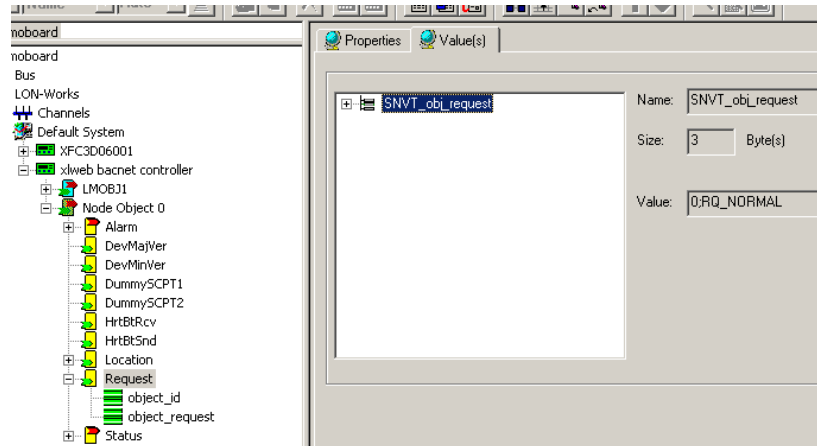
moboard
moboard
Bus
LON-Works
Channels
Default System
XFC3D06001
xlweb bacnet controller
LMOBJ1
Node Object 0
Alarm
DevMajVer
DevMinVer
DummySCPT1
DummySCPT2
HrtBtRcv
HrtBtSnd
Location
Request
object_id
object_request
Status

Properties
Value(s)

SNVT_obj_request

Name: SNVT_obj_request
Size: 3 Byte(s)
Value: 0;RQ_NORMAL